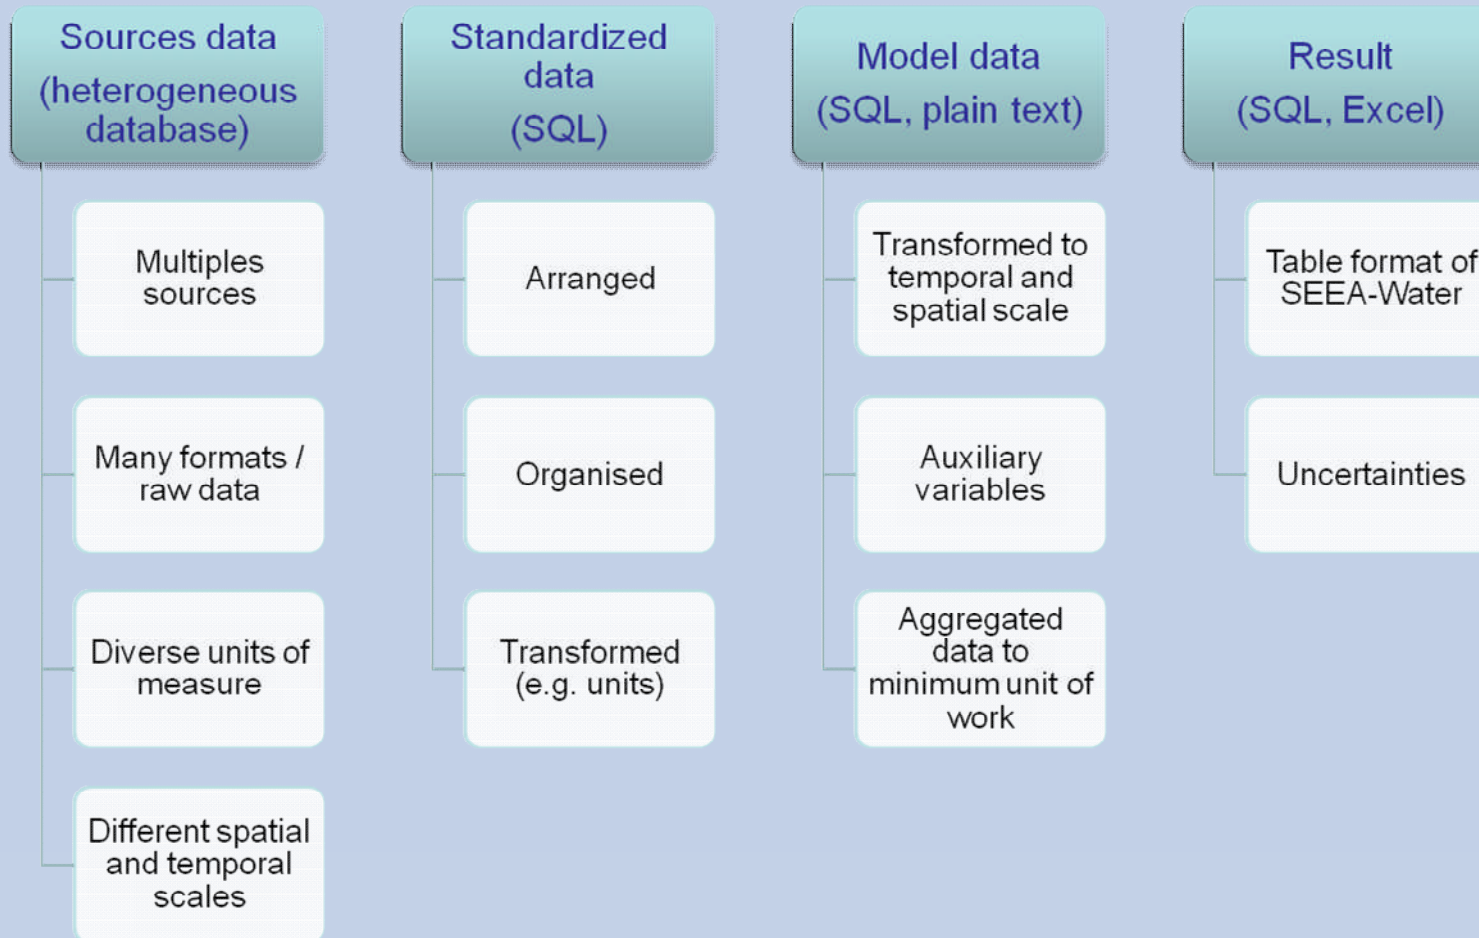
Sources data (heterogeneous database)

Multiples sources

Many formats / raw data

Diverse units of measure

Different spatial and temporal scales

Standardized data (SQL)

Arranged

Organised

Transformed (e.g. units)

Model data (SQL, plain text)

Transformed to temporal and spatial scale

Auxiliary variables

Aggregated data to minimum unit of work

Result (SQL, Excel)

Table format of SEEA-Water

Uncertainties